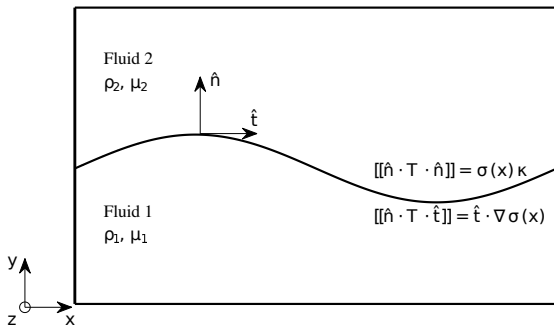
Fluid 2
$\rho_2$, $\mu_2$

$\hat{n}$

$\hat{t}$

$[[\hat{n} \cdot T \cdot \hat{n}]] = \sigma(x)\,\kappa$

Fluid 1
$\rho_1$, $\mu_1$

$[[\hat{n} \cdot T \cdot \hat{t}]] = \hat{t} \cdot \nabla\sigma(x)$

y

z

x